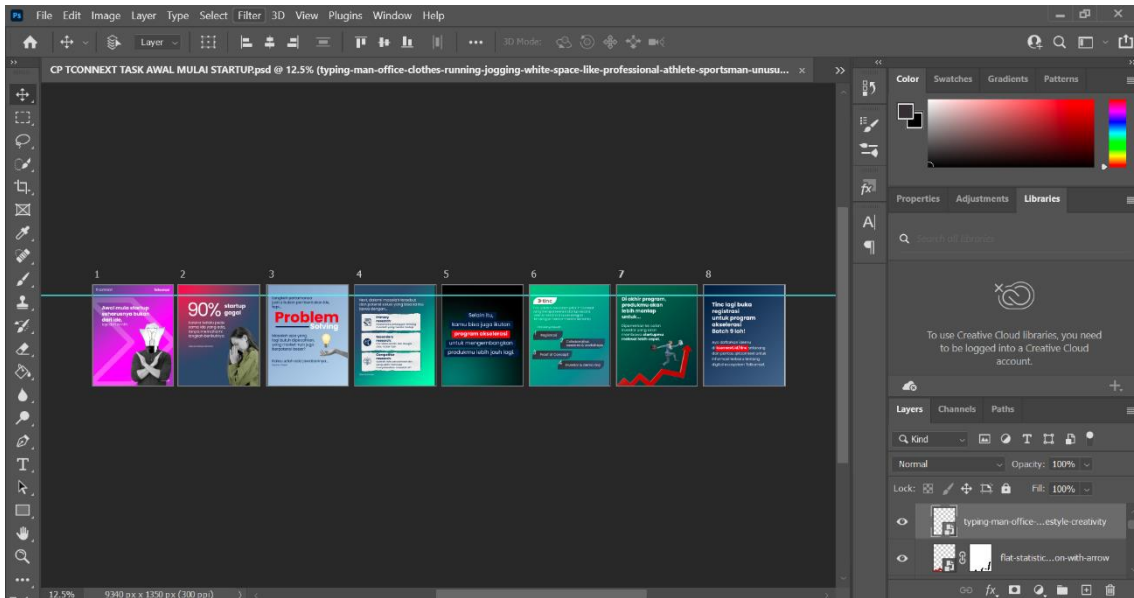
Ps File Edit Image Layer Type Select Filter 3D View Plugins Window Help

Layer 3D Mode:

CP TCONNEXT TASK AWAL MULAI STARTUP.psd @ 12.5% (typing-man-office-clothes-running-jogging-white-space-like-professional-athlete-sportsman-unusu... ×

1 2 3 4 5 6 7 8

90% startup gagal

Problem Solving

Selain itu, kamu bisa juga ikutan program akselerasi untuk mengembangkan produkmu lebih jauh lagi.

Di akhir program, produkmu akan lebih mantap untuk...

Tinc lagi buka registrasi untuk program akselerasi Batch 9 loh!

12.5% 9340 px x 1350 px (300 ppi)

Color Swatches Gradients Patterns

Properties Adjustments Libraries

To use Creative Cloud libraries, you need to be logged into a Creative Cloud account.

Layers Channels Paths

Kind

Normal Opacity: 100%

Lock: Fill: 100%

typing-man-office-...estyle-creativity

flat-statistic...on-with-arrow